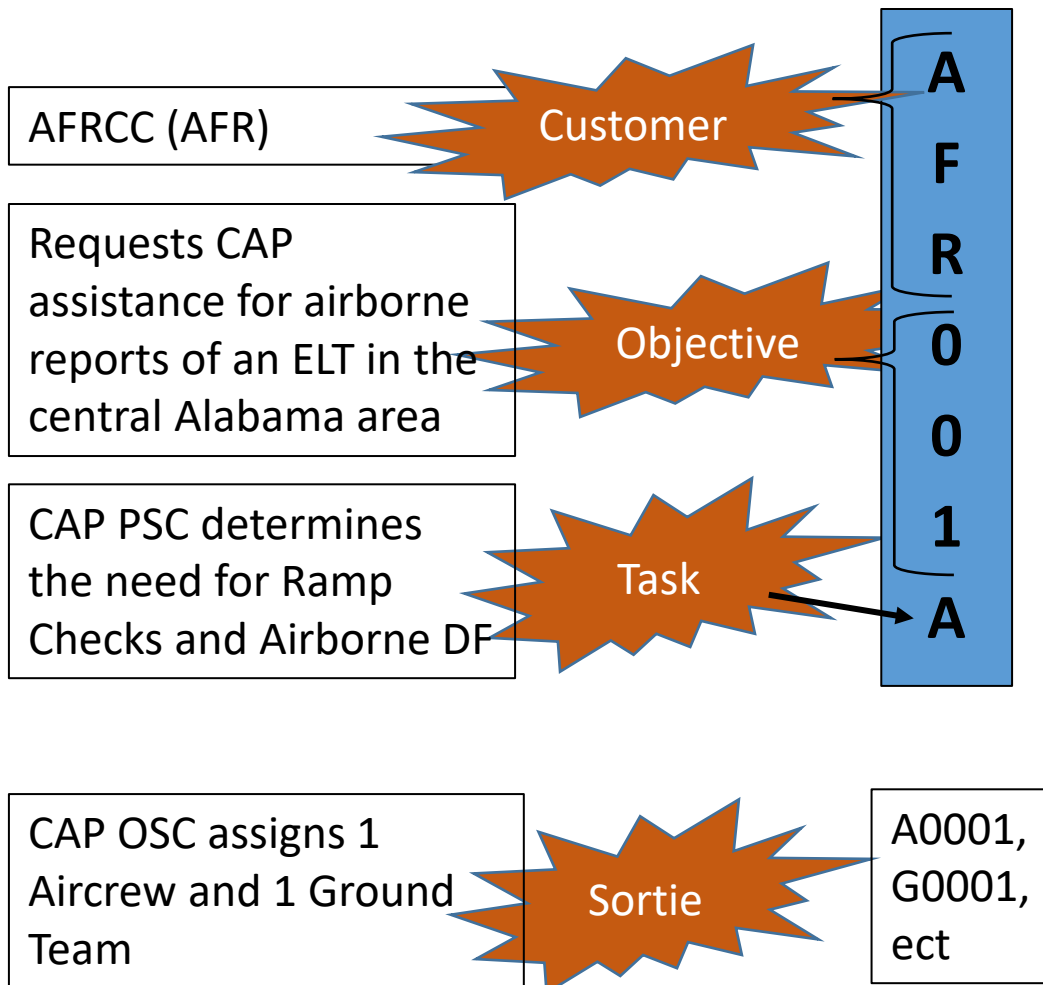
AFRCC (AFR)

Customer

A
F
R
0
0
1
A

Requests CAP assistance for airborne reports of an ELT in the central Alabama area

Objective

CAP PSC determines the need for Ramp Checks and Airborne DF

Task

CAP OSC assigns 1 Aircrew and 1 Ground Team

Sortie

A0001, G0001, ect